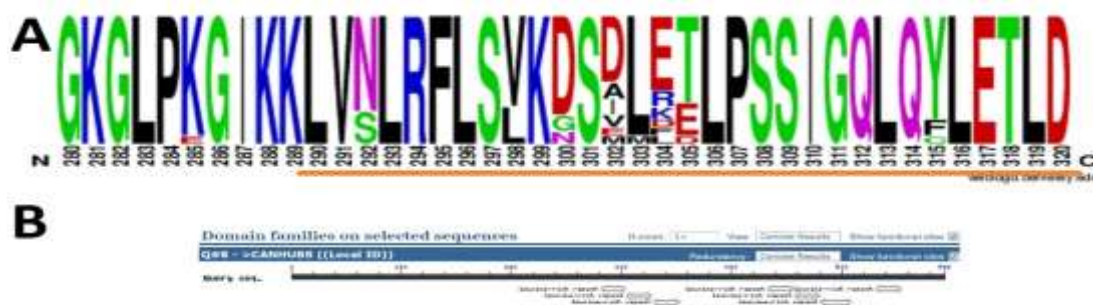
A
GKGLPKG KKLVNLRFLSVKDSDLETLPSS GQLQYLETLD
S L G A R F
I K E
V L
M M

N 280 281 282 283 284 285 286 287 288 289 290 291 292 293 294 295 296 297 298 299 300 301 302 303 304 305 306 307 308 309 310 311 312 313 314 315 316 317 318 319 320 C

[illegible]

B

Domain families on selected sequences
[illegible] View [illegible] Show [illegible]
Q86 - >CANHU88 ((Local ID)) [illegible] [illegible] Show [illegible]
Seq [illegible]
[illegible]